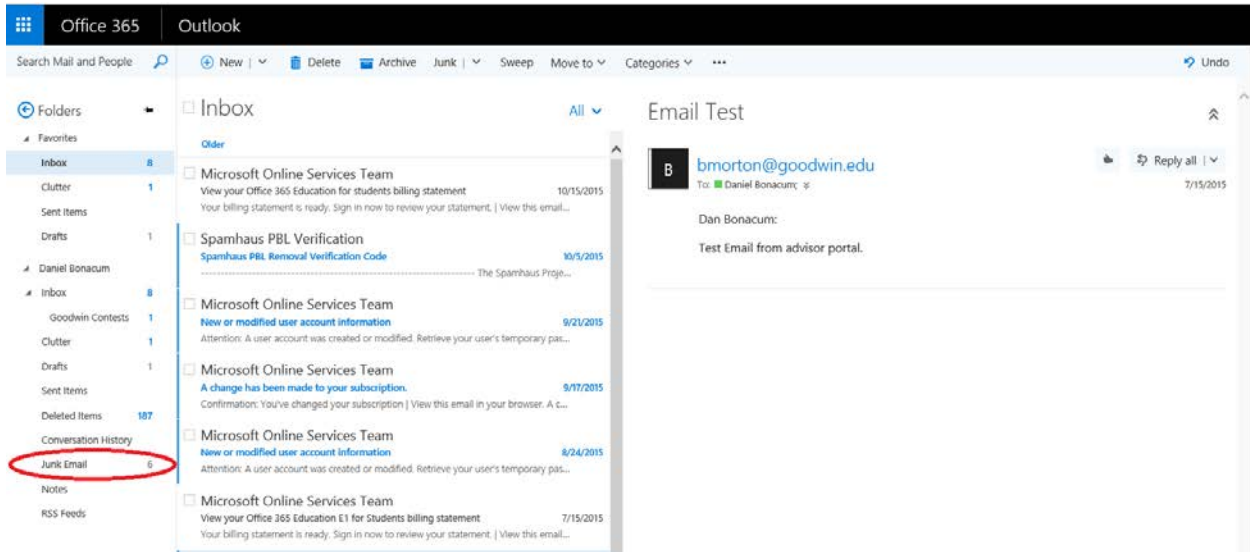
Office 365 Outlook

Search Mail and People

New | Delete Archive Junk | Sweep Move to Categories ··· Undo

Folders

Favorites
Inbox 8
Clutter 1
Sent Items
Drafts 1

Daniel Bonacum
Inbox 8
Goodwin Contests 1
Clutter 1
Drafts 1
Sent Items
Deleted Items 187
Conversation History
Junk Email 6
Notes
RSS Feeds

Inbox All

Older

Microsoft Online Services Team
View your Office 365 Education for students billing statement 10/15/2015
Your billing statement is ready. Sign in now to review your statement. | View this email...

Spamhaus PBL Verification
Spamhaus PBL Removal Verification Code 10/5/2015
------------------------------------------------ The Spamhaus Proje...

Microsoft Online Services Team
New or modified user account information 9/21/2015
Attention: A user account was created or modified. Retrieve your user's temporary pas...

Microsoft Online Services Team
A change has been made to your subscription. 9/17/2015
Confirmation: You've changed your subscription | View this email in your browser. A c...

Microsoft Online Services Team
New or modified user account information 8/24/2015
Attention: A user account was created or modified. Retrieve your user's temporary pas...

Microsoft Online Services Team
View your Office 365 Education E1 for Students billing statement 7/15/2015
Your billing statement is ready. Sign in now to review your statement. | View this email...

Email Test

B
bmorton@goodwin.edu
To: Daniel Bonacum;
Reply all |
7/15/2015

Dan Bonacum:

Test Email from advisor portal.